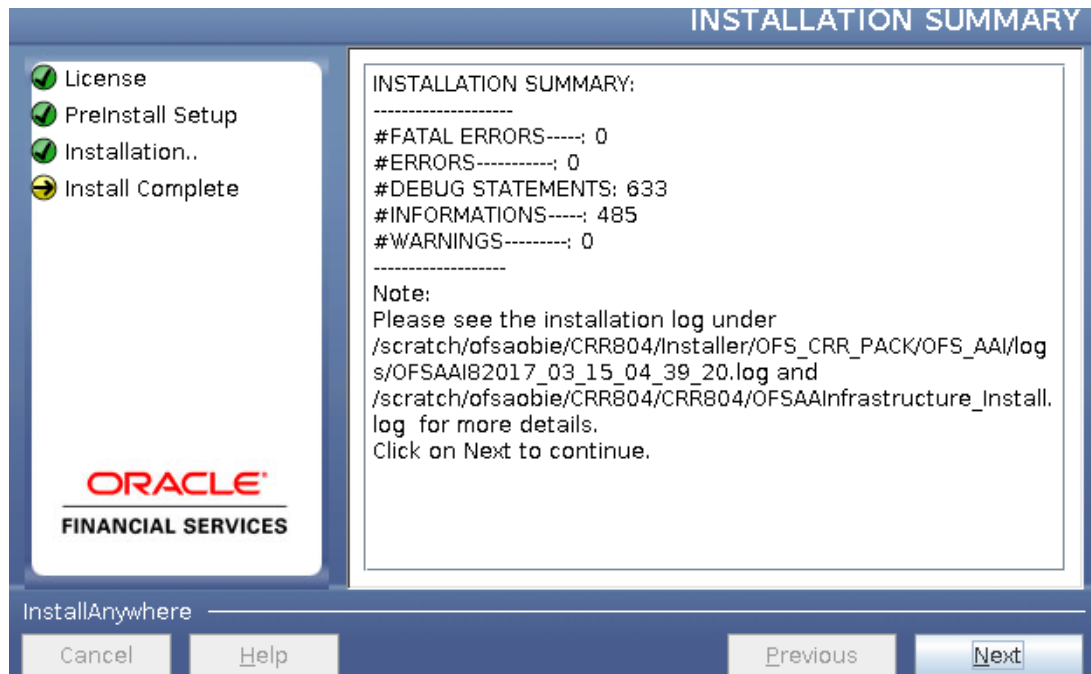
INSTALLATION SUMMARY

License
PreInstall Setup
Installation..
Install Complete

ORACLE
FINANCIAL SERVICES

INSTALLATION SUMMARY:
--------------------
#FATAL ERRORS-----: 0
#ERRORS-----------: 0
#DEBUG STATEMENTS: 633
#INFORMATIONS-----: 485
#WARNINGS---------: 0
-------------------
Note:
Please see the installation log under /scratch/ofsaobie/CRR804/Installer/OFS_CRR_PACK/OFS_AAI/logs/OFSAAI82017_03_15_04_39_20.log and /scratch/ofsaobie/CRR804/CRR804/OFSAAInfrastructure_Install.log for more details.
Click on Next to continue.

InstallAnywhere

Cancel
Help
Previous
Next